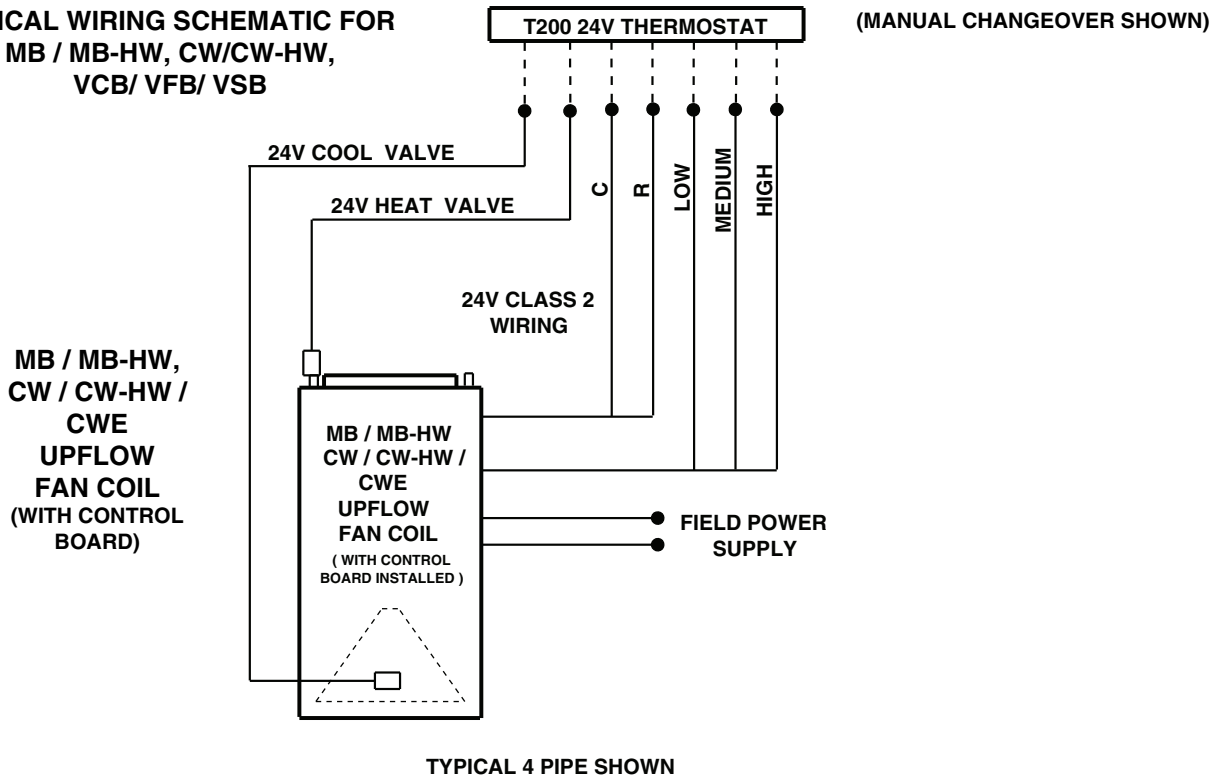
ICAL WIRING SCHEMATIC FOR MB / MB-HW, CW/CW-HW, VCB/ VFB/ VSB

T200 24V THERMOSTAT

(MANUAL CHANGEOVER SHOWN)

24V COOL VALVE

24V HEAT VALVE

C

R

LOW

MEDIUM

HIGH

24V CLASS 2 WIRING

MB / MB-HW, CW / CW-HW / CWE UPFLOW FAN COIL (WITH CONTROL BOARD)

MB / MB-HW CW / CW-HW / CWE UPFLOW FAN COIL ( WITH CONTROL BOARD INSTALLED )

FIELD POWER SUPPLY

TYPICAL 4 PIPE SHOWN